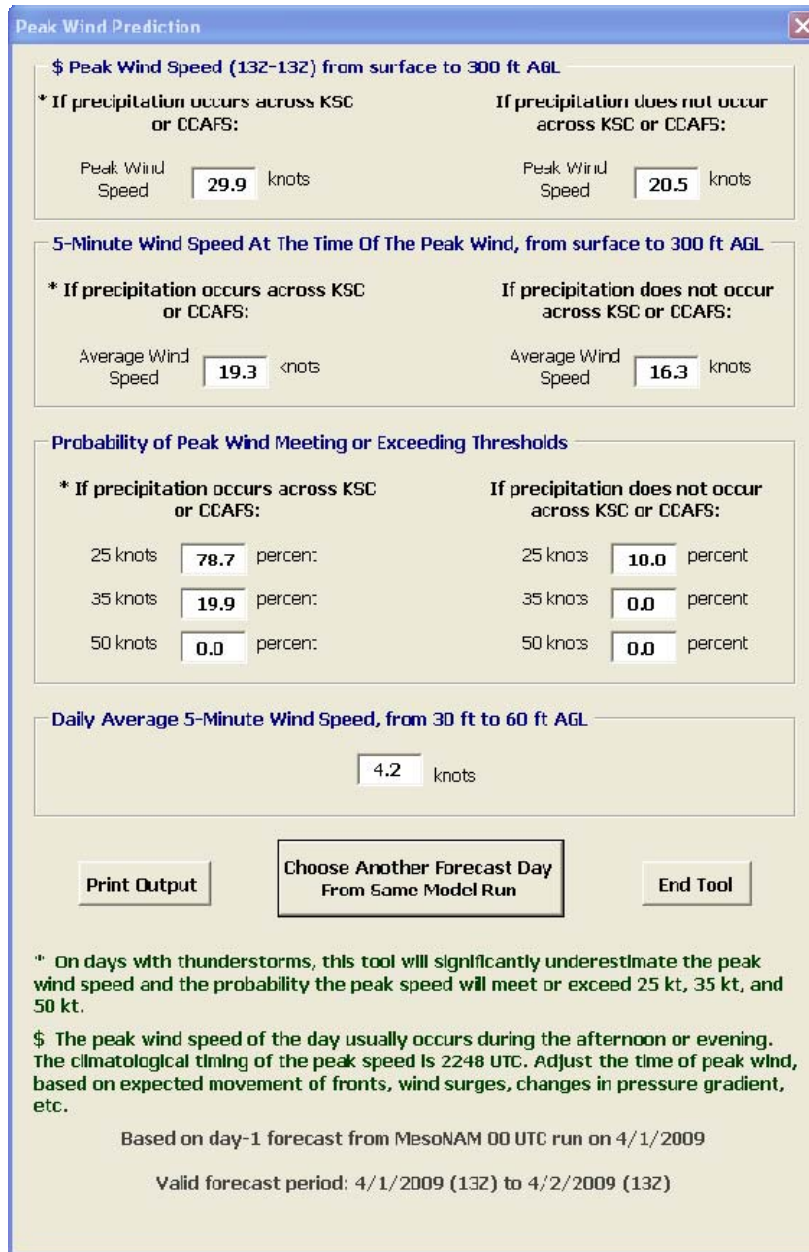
Peak Wind Prediction

$ Peak Wind Speed (13Z-13Z) from surface to 300 ft AGL

* If precipitation occurs across KSC or CCAFS:

Peak Wind Speed 29.9 knots

If precipitation does not occur across KSC or CCAFS:

Peak Wind Speed 20.5 knots

5-Minute Wind Speed At The Time Of The Peak Wind, from surface to 300 ft AGL

* If precipitation occurs across KSC or CCAFS:

Average Wind Speed 19.3 knots

If precipitation does not occur across KSC or CCAFS:

Average Wind Speed 16.3 knots

Probability of Peak Wind Meeting or Exceeding Thresholds

* If precipitation occurs across KSC or CCAFS:

25 knots 78.7 percent

35 knots 19.9 percent

50 knots 0.0 percent

If precipitation does not occur across KSC or CCAFS:

25 knots 10.0 percent

35 knots 0.0 percent

50 knots 0.0 percent

Daily Average 5-Minute Wind Speed, from 30 ft to 60 ft AGL

4.2 knots

Print Output

Choose Another Forecast Day From Same Model Run

End Tool

* On days with thunderstorms, this tool will significantly underestimate the peak wind speed and the probability the peak speed will meet or exceed 25 kt, 35 kt, and 50 kt.

$ The peak wind speed of the day usually occurs during the afternoon or evening. The climatological timing of the peak speed is 2248 UTC. Adjust the time of peak wind, based on expected movement of fronts, wind surges, changes in pressure gradient, etc.

Based on day-1 forecast from MesoNAM 00 UTC run on 4/1/2009

Valid forecast period: 4/1/2009 (13Z) to 4/2/2009 (13Z)